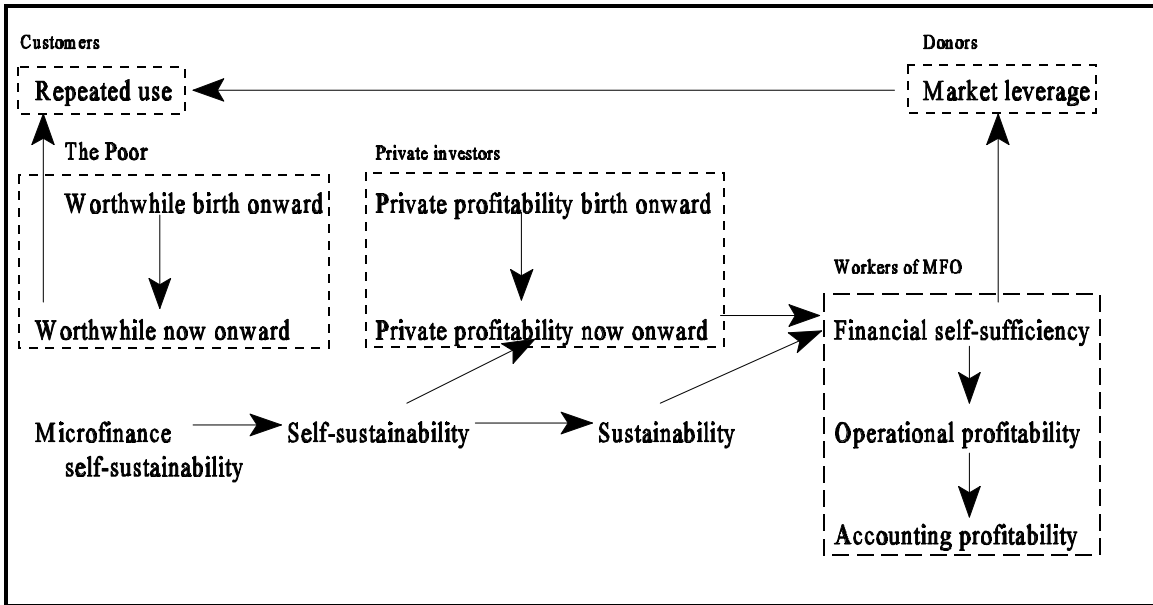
Customers

Repeated use

Donors

Market leverage

The Poor

Worthwhile birth onward

Worthwhile now onward

Private investors

Private profitability birth onward

Private profitability now onward

Workers of MFO

Financial self-sufficiency

Operational profitability

Accounting profitability

Microfinance self-sustainability

Self-sustainability

Sustainability